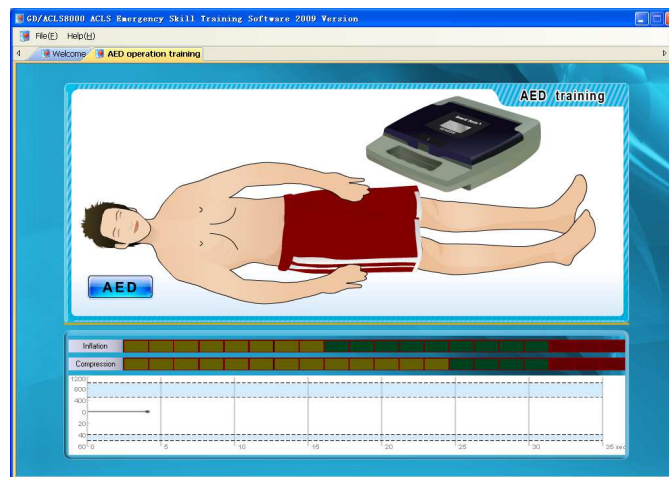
GD/ACLS8000 ACLS Emergency Skill Training Software 2009 Version

File(F) Help(H)

Welcome AED operation training

AED training

AED

Inflation

Compression

1200
800
400
0
20
40
60

0 5 10 15 20 25 30 35 sec